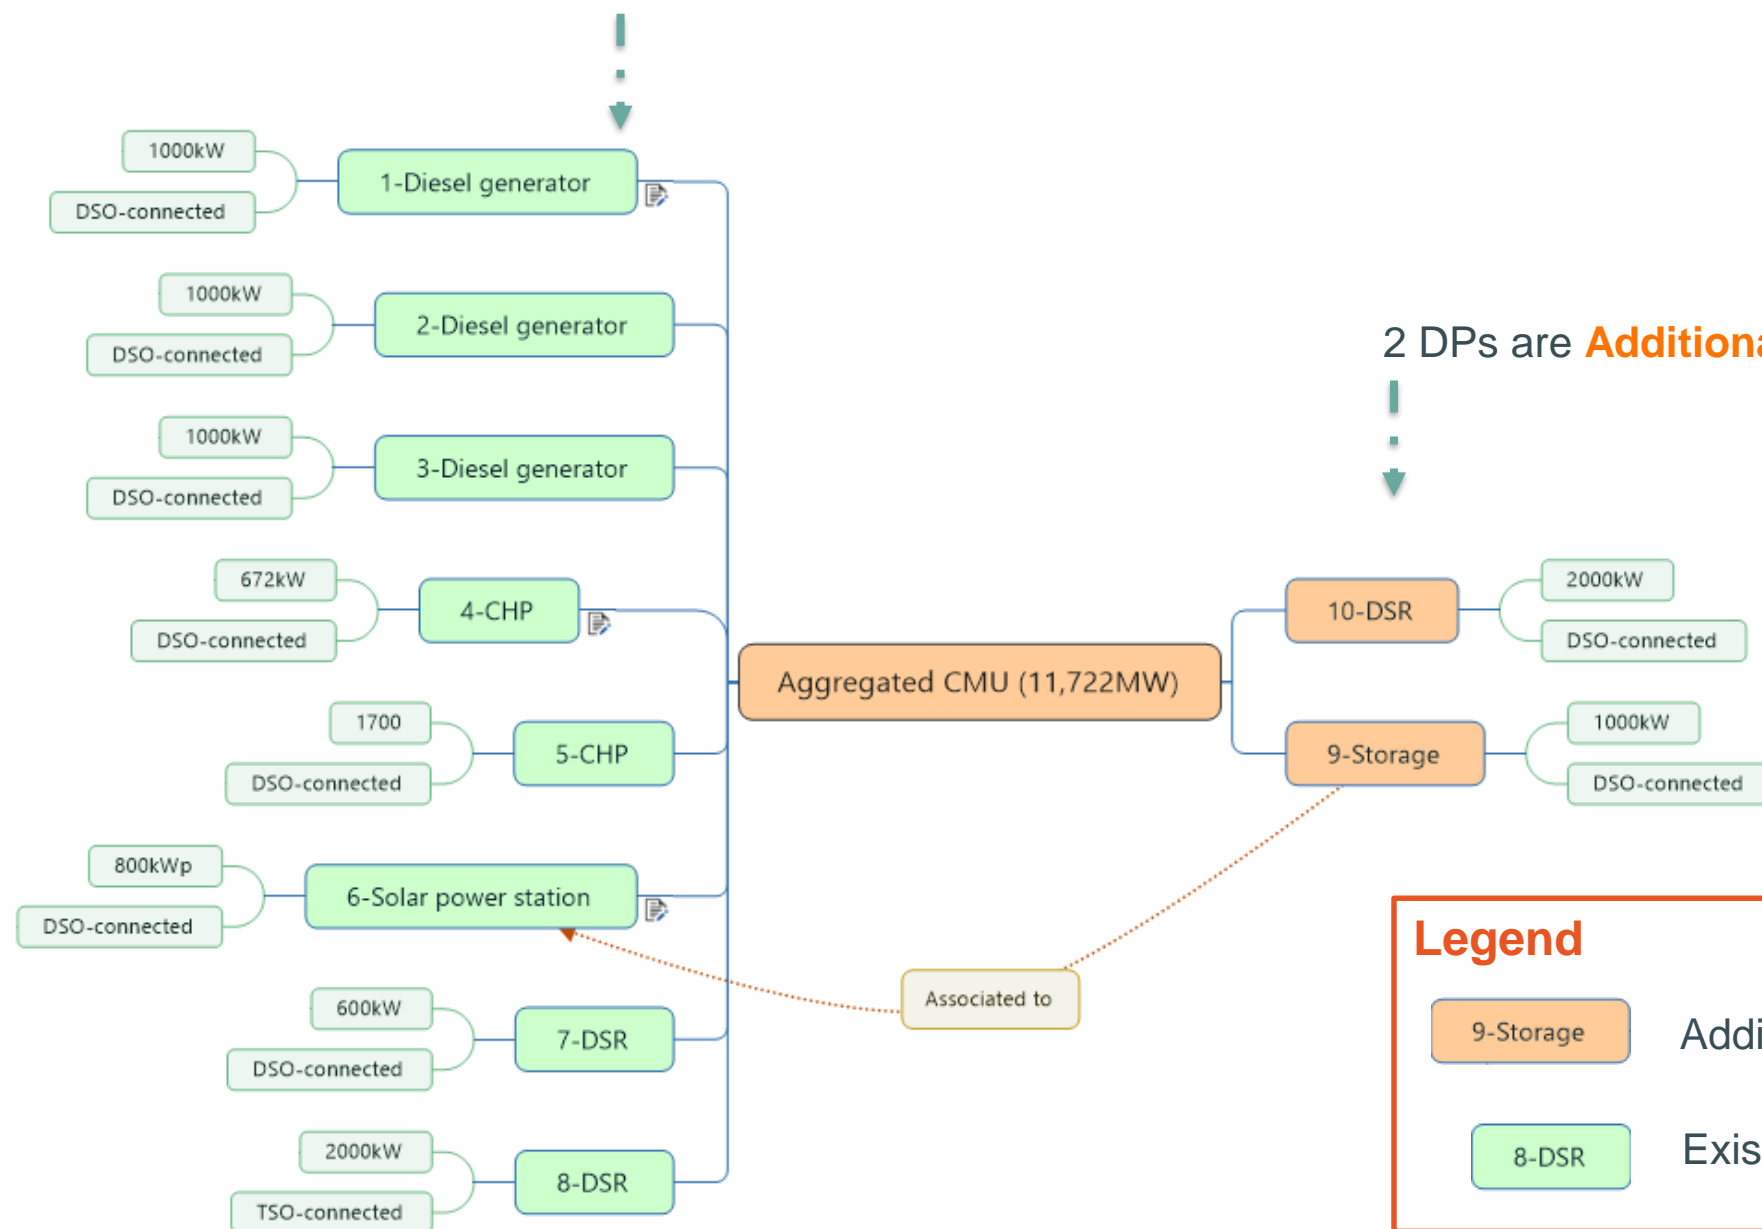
1000kW
DSO-connected
1-Diesel generator

1000kW
DSO-connected
2-Diesel generator

2 DPs are Additiona

1000kW
DSO-connected
3-Diesel generator

672kW
DSO-connected
4-CHP

10-DSR
2000kW
DSO-connected

Aggregated CMU (11,722MW)

1700
DSO-connected
5-CHP

9-Storage
1000kW
DSO-connected

800kWp
DSO-connected
6-Solar power station

Legend

Associated to

600kW
DSO-connected
7-DSR

9-Storage
Addi

2000kW
TSO-connected
8-DSR

8-DSR
Exis